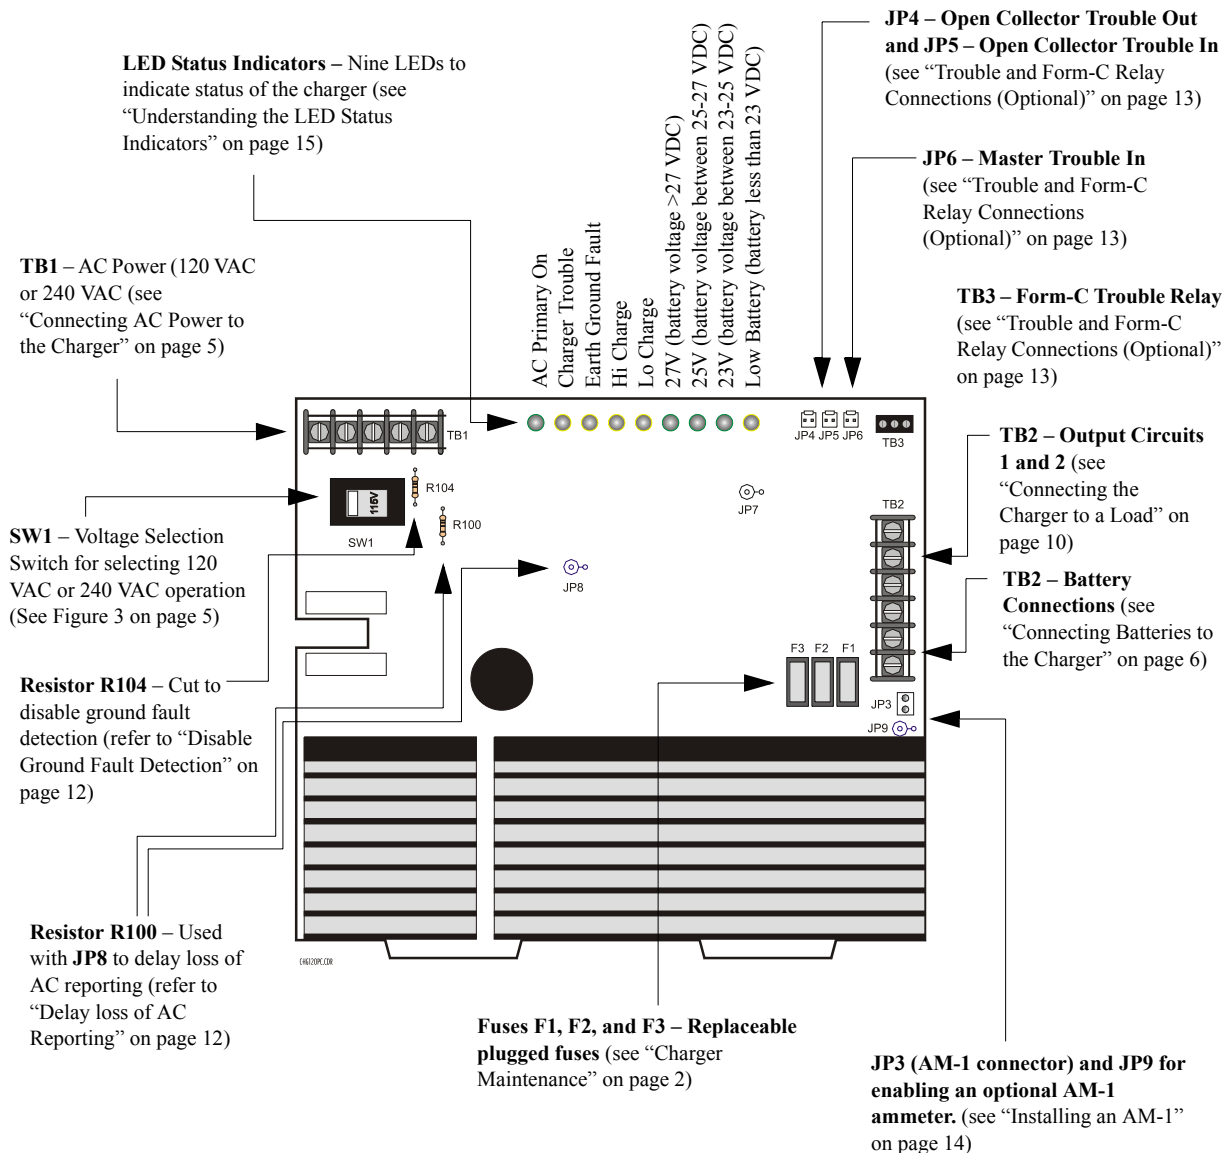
LED Status Indicators – Nine LEDs to indicate status of the charger (see "Understanding the LED Status Indicators" on page 15)

AC Primary On
Charger Trouble
Earth Ground Fault
Hi Charge
Lo Charge
27V (battery voltage >27 VDC)
25V (battery voltage between 25-27 VDC)
23V (battery voltage between 23-25 VDC)
Low Battery (battery less than 23 VDC)

JP4 – Open Collector Trouble Out and JP5 – Open Collector Trouble In (see "Trouble and Form-C Relay Connections (Optional)" on page 13)

JP6 – Master Trouble In (see "Trouble and Form-C Relay Connections (Optional)" on page 13)

TB3 – Form-C Trouble Relay (see "Trouble and Form-C Relay Connections (Optional)" on page 13)

TB1 – AC Power (120 VAC or 240 VAC (see "Connecting AC Power to the Charger" on page 5)

TB1
JP4 JP5 JP6
TB3
R104
115V
R100
SW1
JP7
TB2
JP8
F3 F2 F1
JP3
JP9
CHG120PC.CDR

TB2 – Output Circuits 1 and 2 (see "Connecting the Charger to a Load" on page 10)

SW1 – Voltage Selection Switch for selecting 120 VAC or 240 VAC operation (See Figure 3 on page 5)

TB2 – Battery Connections (see "Connecting Batteries to the Charger" on page 6)

Resistor R104 – Cut to disable ground fault detection (refer to "Disable Ground Fault Detection" on page 12)

Resistor R100 – Used with JP8 to delay loss of AC reporting (refer to "Delay loss of AC Reporting" on page 12)

Fuses F1, F2, and F3 – Replaceable plugged fuses (see "Charger Maintenance" on page 2)

JP3 (AM-1 connector) and JP9 for enabling an optional AM-1 ammeter. (see "Installing an AM-1" on page 14)